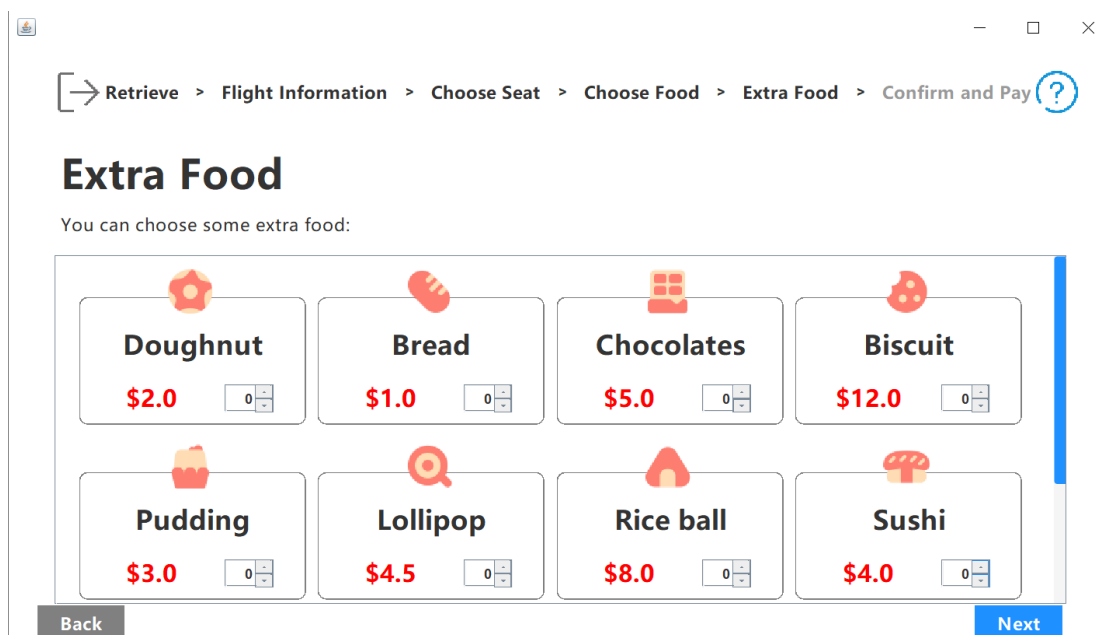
Retrieve > Flight Information > Choose Seat > Choose Food > Extra Food > Confirm and Pay ?

Extra Food

You can choose some extra food:

| Doughnut | Bread | Chocolates | Biscuit |
|---|---|---|---|
| \$2.0 0 | \$1.0 0 | \$5.0 0 | \$12.0 0 |
| Pudding | Lollipop | Rice ball | Sushi |
| \$3.0 0 | \$4.5 0 | \$8.0 0 | \$4.0 0 |

Back

Next